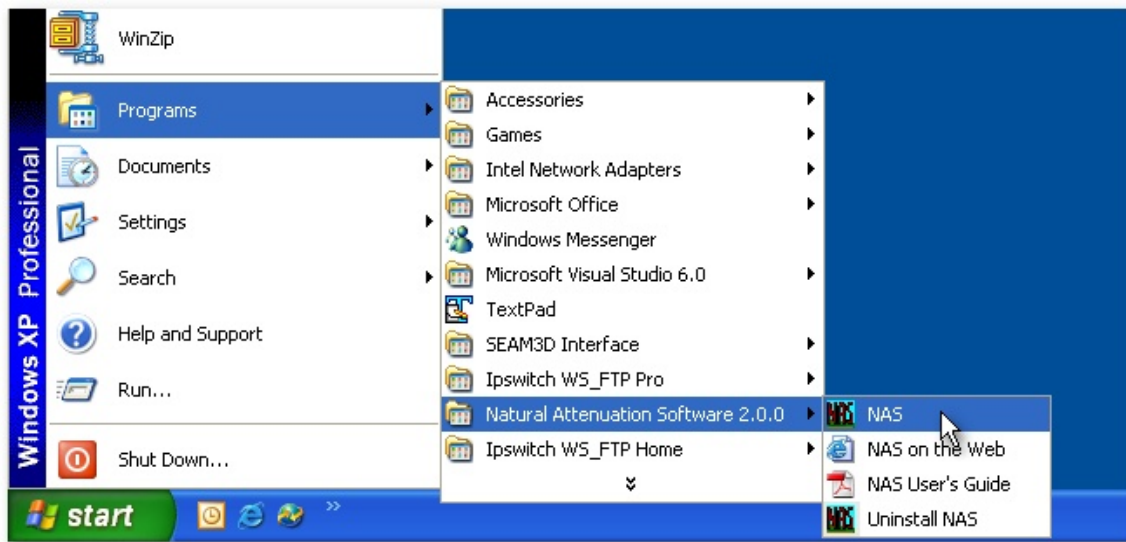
Windows XP Professional

WinZip

Programs

Documents

Settings

Search

Help and Support

Run...

Shut Down...

Accessories

Games

Intel Network Adapters

Microsoft Office

Windows Messenger

Microsoft Visual Studio 6.0

TextPad

SEAM3D Interface

Ipswitch WS_FTP Pro

Natural Attenuation Software 2.0.0

Ipswitch WS_FTP Home

NAS

NAS on the Web

NAS User's Guide

Uninstall NAS

start